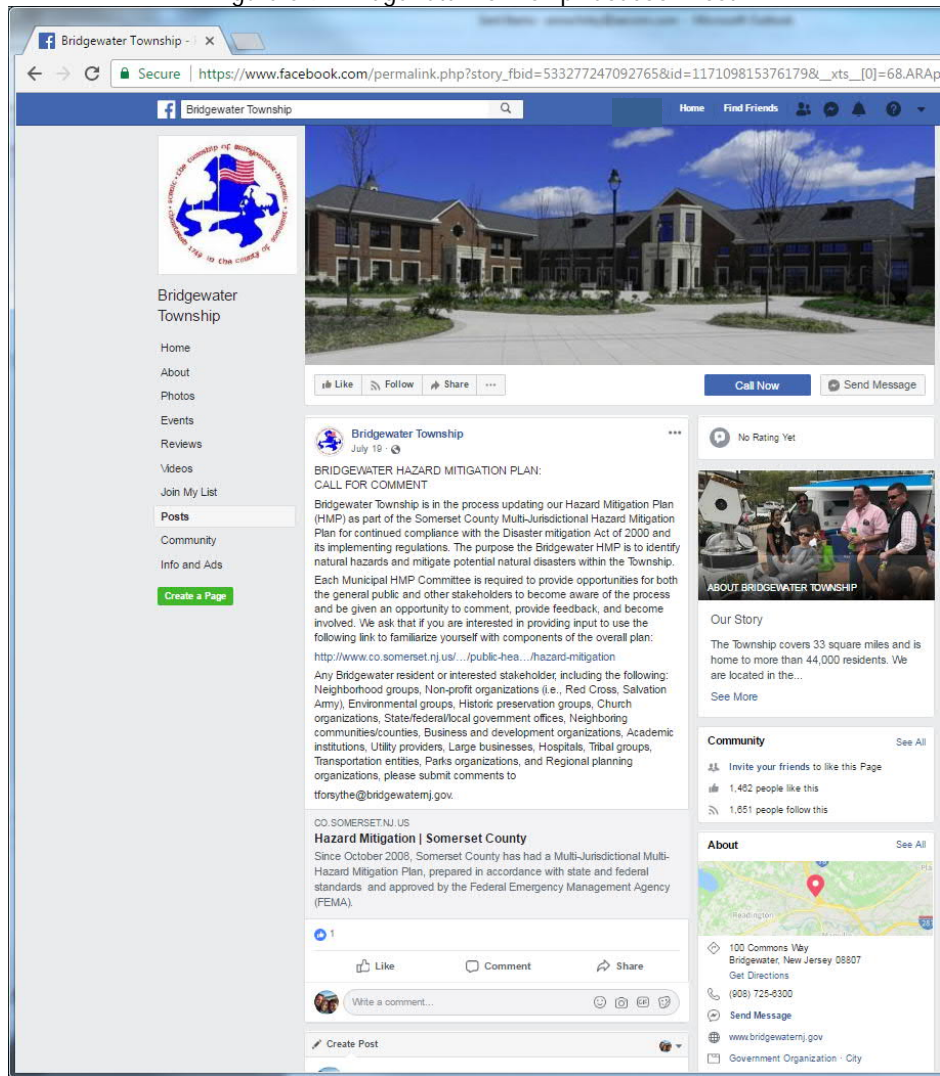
Bridgewater Township - ×

Secure | https://www.facebook.com/permalink.php?story_fbid=533277247092765&id=117109815376179&__xts__[0]=68.ARAp

Bridgewater Township

Home Find Friends

Bridgewater Township

Home
About
Photos
Events
Reviews
Videos
Join My List
Posts
Community
Info and Ads

Create a Page

Like Follow Share ...

Call Now
Send Message

Bridgewater Township
July 19 ·

BRIDGEWATER HAZARD MITIGATION PLAN:
CALL FOR COMMENT

Bridgewater Township is in the process updating our Hazard Mitigation Plan (HMP) as part of the Somerset County Multi-Jurisdictional Hazard Mitigation Plan for continued compliance with the Disaster mitigation Act of 2000 and its implementing regulations. The purpose the Bridgewater HMP is to identify natural hazards and mitigate potential natural disasters within the Township.

Each Municipal HMP Committee is required to provide opportunities for both the general public and other stakeholders to become aware of the process and be given an opportunity to comment, provide feedback, and become involved. We ask that if you are interested in providing input to use the following link to familiarize yourself with components of the overall plan:

http://www.co.somerset.nj.us/…/public-hea…/hazard-mitigation

Any Bridgewater resident or interested stakeholder, including the following: Neighborhood groups, Non-profit organizations (i.e., Red Cross, Salvation Army), Environmental groups, Historic preservation groups, Church organizations, State/federal/local government offices, Neighboring communities/counties, Business and development organizations, Academic institutions, Utility providers, Large businesses, Hospitals, Tribal groups, Transportation entities, Parks organizations, and Regional planning organizations, please submit comments to

tforsythe@bridgewaternj.gov.

CO.SOMERSET.NJ.US
Hazard Mitigation | Somerset County
Since October 2008, Somerset County has had a Multi-Jurisdictional Multi-Hazard Mitigation Plan, prepared in accordance with state and federal standards and approved by the Federal Emergency Management Agency (FEMA).

1

Like Comment Share

Write a comment...

Create Post

No Rating Yet

ABOUT BRIDGEWATER TOWNSHIP

Our Story
The Township covers 33 square miles and is home to more than 44,000 residents. We are located in the...
See More

Community See All
Invite your friends to like this Page
1,462 people like this
1,651 people follow this

About See All
Readington
100 Commons Way
Bridgewater, New Jersey 08807
Get Directions
(908) 725-6300
Send Message
www.bridgewaternj.gov
Government Organization · City